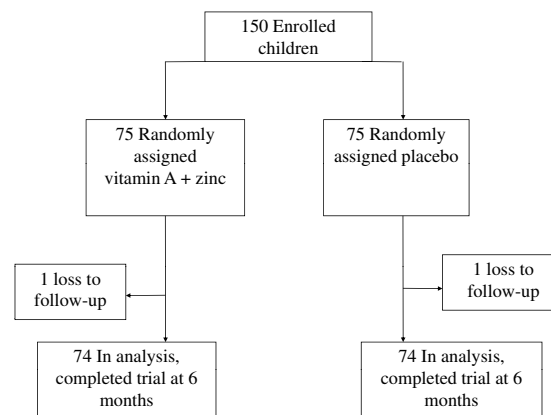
150 Enrolled children

75 Randomly assigned vitamin A + zinc

75 Randomly assigned placebo

1 loss to follow-up

1 loss to follow-up

74 In analysis, completed trial at 6 months

74 In analysis, completed trial at 6 months